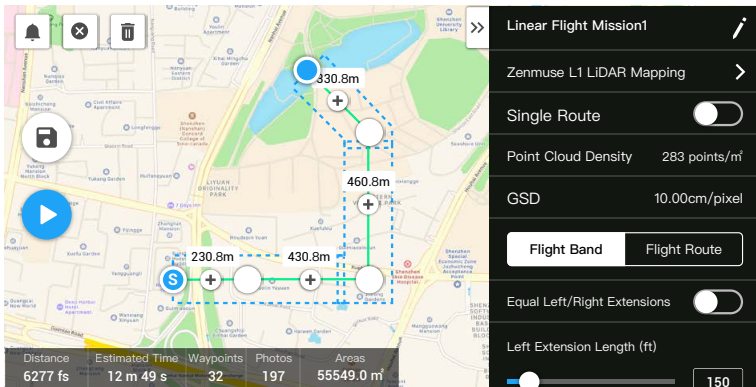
330.8m

460.8m

230.8m

430.8m

S

Linear Flight Mission1

Zenmuse L1 LiDAR Mapping

Single Route

Point Cloud Density 283 points/m²

GSD 10.00cm/pixel

Flight Band

Flight Route

Equal Left/Right Extensions

Left Extension Length (ft)

150

| Distance | Estimated Time | Waypoints | Photos | Areas |
|---|---|---|---|---|
| 6277 fs | 12 m 49 s | 32 | 197 | 55549.0 m² |

LIYUAN ORIGINALITY PARK